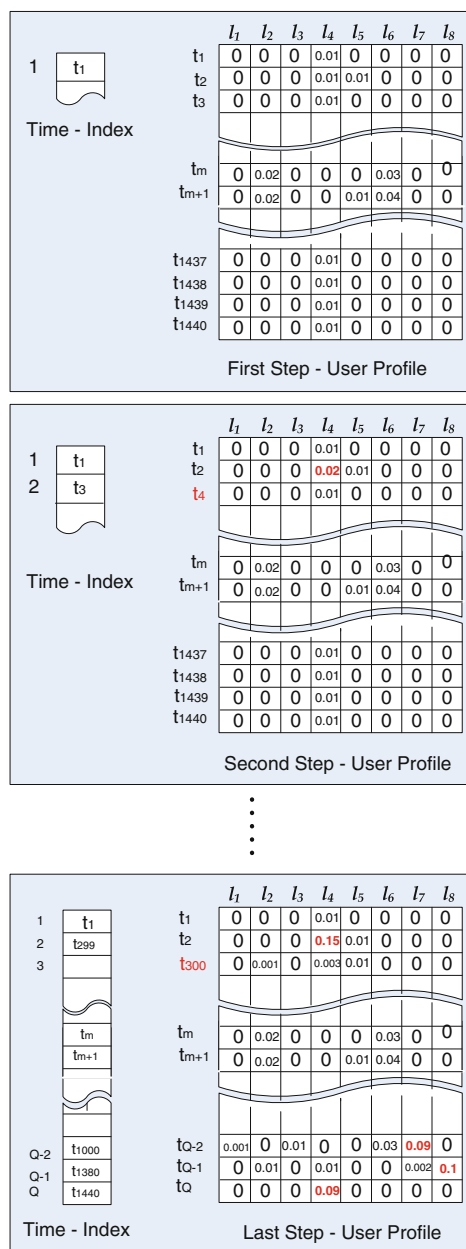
1 $t_1$

Time - Index

| | $l_1$ | $l_2$ | $l_3$ | $l_4$ | $l_5$ | $l_6$ | $l_7$ | $l_8$ |
|---|---|---|---|---|---|---|---|---|
| $t_1$ | 0 | 0 | 0 | 0.01 | 0 | 0 | 0 | 0 |
| $t_2$ | 0 | 0 | 0 | 0.01 | 0.01 | 0 | 0 | 0 |
| $t_3$ | 0 | 0 | 0 | 0.01 | 0 | 0 | 0 | 0 |
| $t_m$ | 0 | 0.02 | 0 | 0 | 0 | 0.03 | 0 | 0 |
| $t_{m+1}$ | 0 | 0.02 | 0 | 0 | 0.01 | 0.04 | 0 | 0 |
| $t_{1437}$ | 0 | 0 | 0 | 0.01 | 0 | 0 | 0 | 0 |
| $t_{1438}$ | 0 | 0 | 0 | 0.01 | 0 | 0 | 0 | 0 |
| $t_{1439}$ | 0 | 0 | 0 | 0.01 | 0 | 0 | 0 | 0 |
| $t_{1440}$ | 0 | 0 | 0 | 0.01 | 0 | 0 | 0 | 0 |

First Step - User Profile

1 $t_1$
2 $t_3$

Time - Index

| | $l_1$ | $l_2$ | $l_3$ | $l_4$ | $l_5$ | $l_6$ | $l_7$ | $l_8$ |
|---|---|---|---|---|---|---|---|---|
| $t_1$ | 0 | 0 | 0 | 0.01 | 0 | 0 | 0 | 0 |
| $t_2$ | 0 | 0 | 0 | 0.02 | 0.01 | 0 | 0 | 0 |
| $t_4$ | 0 | 0 | 0 | 0.01 | 0 | 0 | 0 | 0 |
| $t_m$ | 0 | 0.02 | 0 | 0 | 0 | 0.03 | 0 | 0 |
| $t_{m+1}$ | 0 | 0.02 | 0 | 0 | 0.01 | 0.04 | 0 | 0 |
| $t_{1437}$ | 0 | 0 | 0 | 0.01 | 0 | 0 | 0 | 0 |
| $t_{1438}$ | 0 | 0 | 0 | 0.01 | 0 | 0 | 0 | 0 |
| $t_{1439}$ | 0 | 0 | 0 | 0.01 | 0 | 0 | 0 | 0 |
| $t_{1440}$ | 0 | 0 | 0 | 0.01 | 0 | 0 | 0 | 0 |

Second Step - User Profile

1 $t_1$
2 $t_{299}$
3
$t_m$
$t_{m+1}$
Q-2 $t_{1000}$
Q-1 $t_{1380}$
Q $t_{1440}$

Time - Index

| | $l_1$ | $l_2$ | $l_3$ | $l_4$ | $l_5$ | $l_6$ | $l_7$ | $l_8$ |
|---|---|---|---|---|---|---|---|---|
| $t_1$ | 0 | 0 | 0 | 0.01 | 0 | 0 | 0 | 0 |
| $t_2$ | 0 | 0 | 0 | 0.15 | 0.01 | 0 | 0 | 0 |
| $t_{300}$ | 0 | 0.001 | 0 | 0.003 | 0.01 | 0 | 0 | 0 |
| $t_m$ | 0 | 0.02 | 0 | 0 | 0 | 0.03 | 0 | 0 |
| $t_{m+1}$ | 0 | 0.02 | 0 | 0 | 0.01 | 0.04 | 0 | 0 |
| $t_{Q-2}$ | 0.001 | 0 | 0.01 | 0 | 0 | 0.03 | 0.09 | 0 |
| $t_{Q-1}$ | 0 | 0.01 | 0 | 0.01 | 0 | 0 | 0.002 | 0.1 |
| $t_Q$ | 0 | 0 | 0 | 0.09 | 0 | 0 | 0 | 0 |

Last Step - User Profile